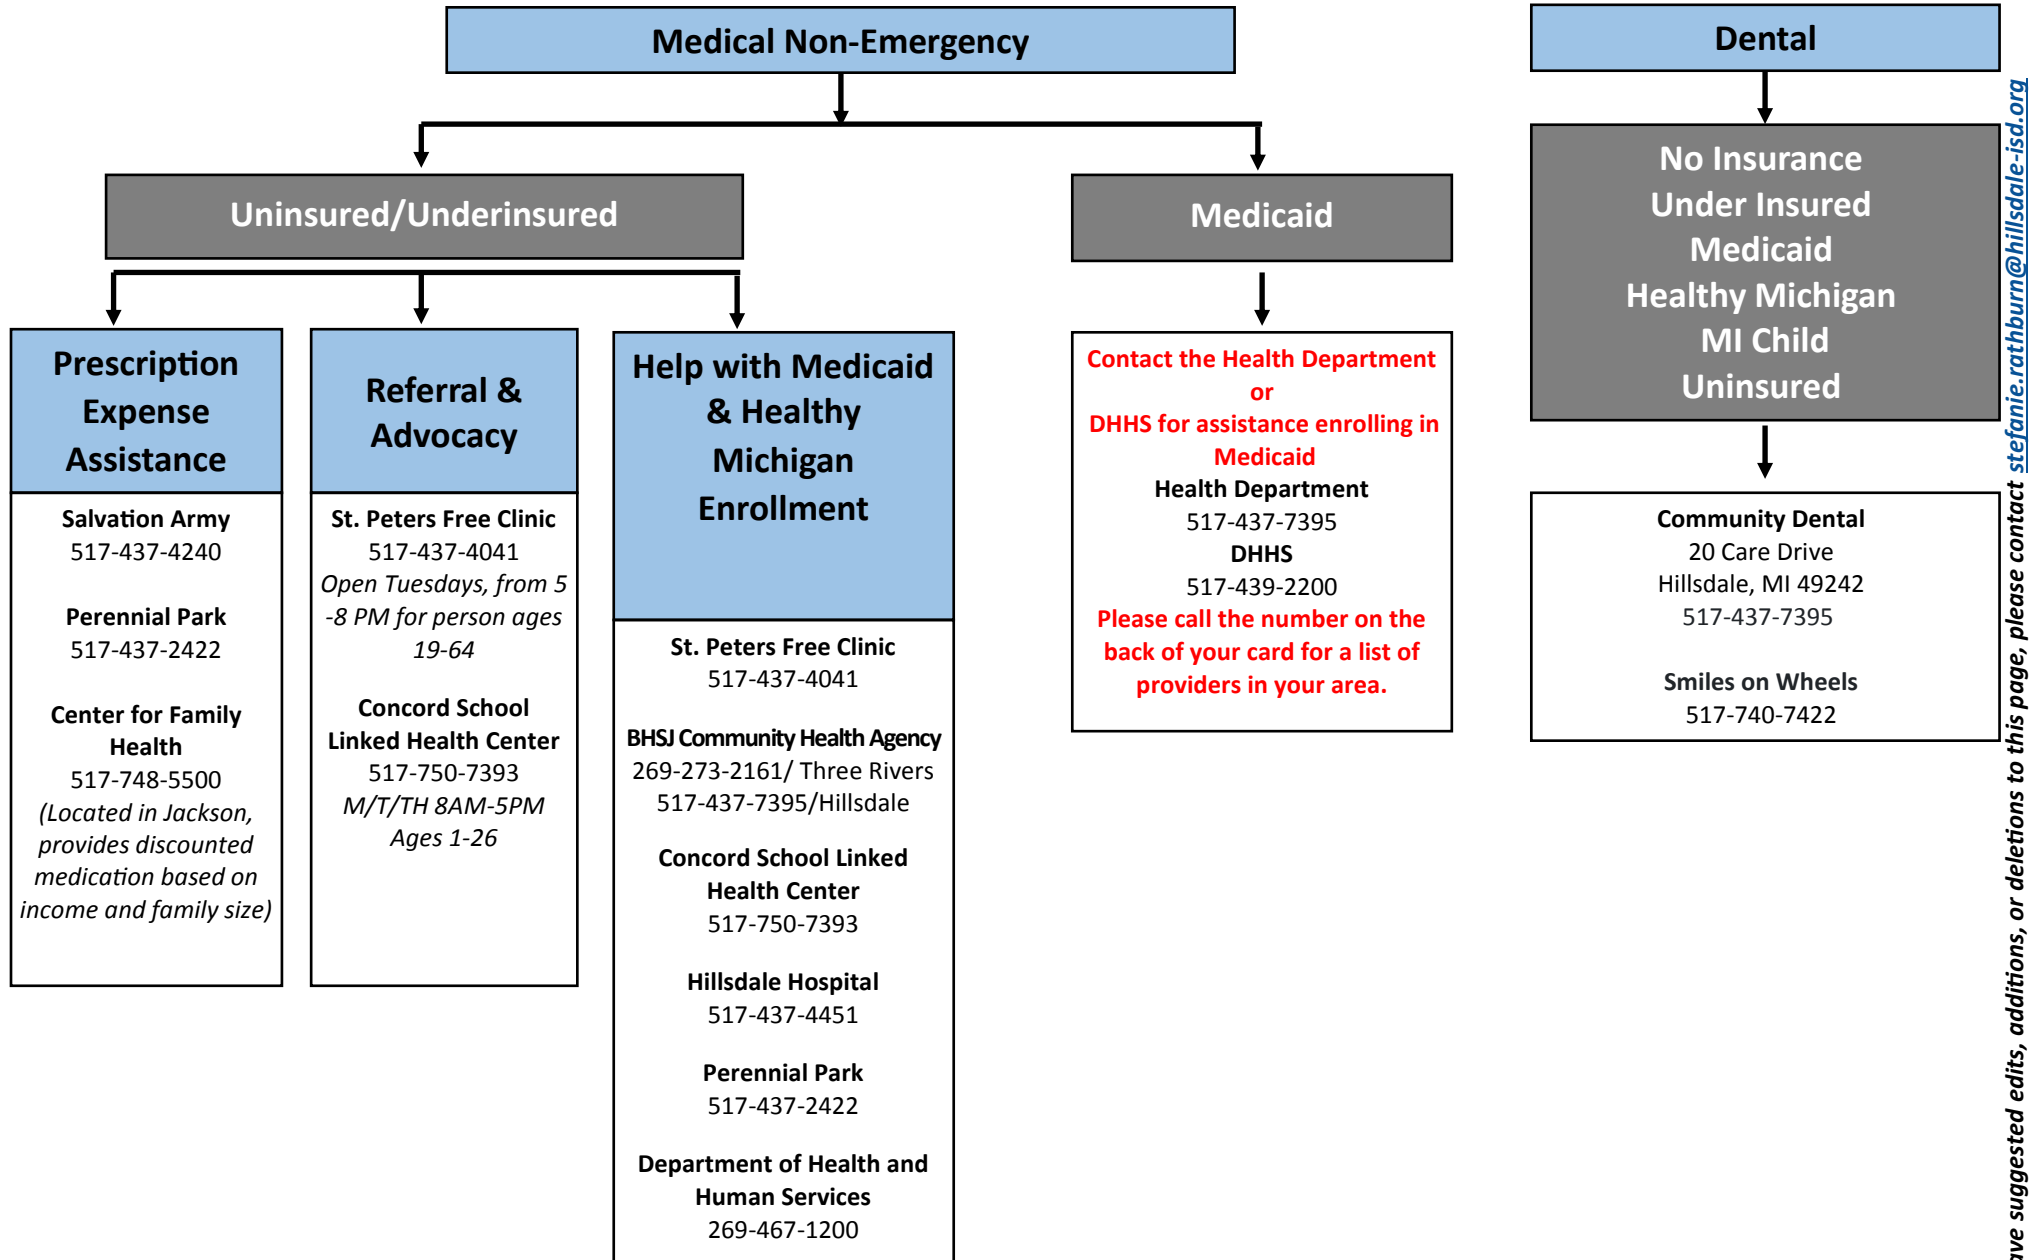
Medical Non-Emergency

Uninsured/Underinsured

Medicaid

Prescription Expense Assistance

Salvation Army
517-437-4240

Perennial Park
517-437-2422

Center for Family Health
517-748-5500
(Located in Jackson, provides discounted medication based on income and family size)

Referral & Advocacy

St. Peters Free Clinic
517-437-4041
Open Tuesdays, from 5 -8 PM for person ages 19-64

Concord School Linked Health Center
517-750-7393
M/T/TH 8AM-5PM
Ages 1-26

Help with Medicaid & Healthy Michigan Enrollment

St. Peters Free Clinic
517-437-4041

BHSJ Community Health Agency
269-273-2161/ Three Rivers
517-437-7395/Hillsdale

Concord School Linked Health Center
517-750-7393

Hillsdale Hospital
517-437-4451

Perennial Park
517-437-2422

Department of Health and Human Services
269-467-1200

Contact the Health Department
or
DHHS for assistance enrolling in Medicaid
Health Department
517-437-7395
DHHS
517-439-2200
Please call the number on the back of your card for a list of providers in your area.

Dental

No Insurance
Under Insured
Medicaid
Healthy Michigan
MI Child
Uninsured

Community Dental
20 Care Drive
Hillsdale, MI 49242
517-437-7395

Smiles on Wheels
517-740-7422

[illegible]ve suggested edits, additions, or deletions to this page, please contact stefanie.rathburn@hillsdale-isd.org